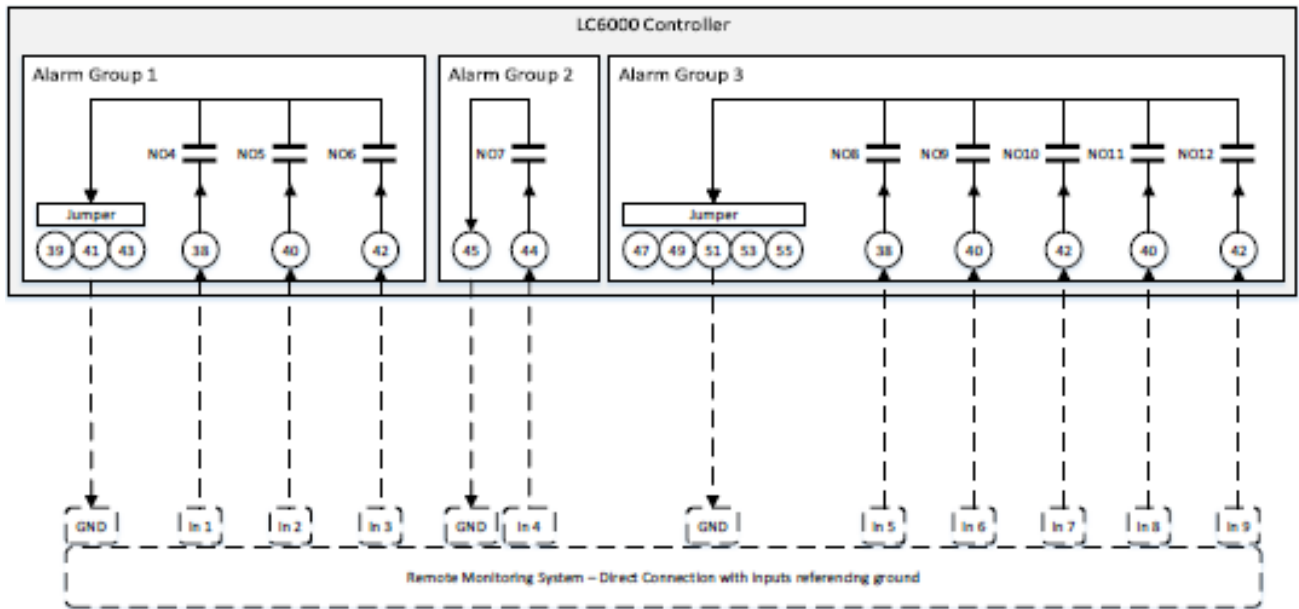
LC6000 Controller

Alarm Group 1

NO4 NO5 NO6

Jumper

39 41 43 38 40 42

Alarm Group 2

NO7

45 44

Alarm Group 3

NO8 NO9 NO10 NO11 NO12

Jumper

47 49 51 53 55 38 40 42 40 42

GND In 1 In 2 In 3 GND In 4 GND In 5 In 6 In 7 In 8 In 9

Remote Monitoring System – Direct Connection with inputs referencing ground